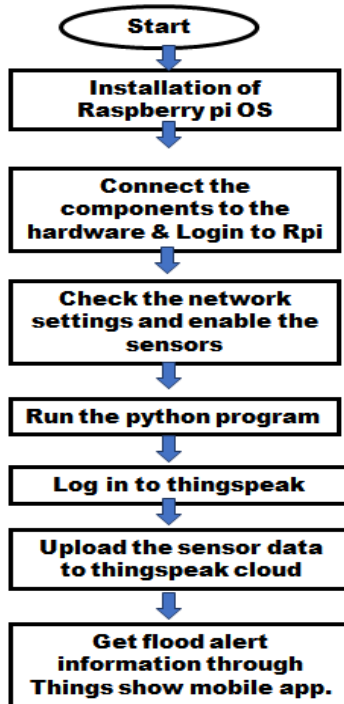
Start

Installation of Raspberry pi OS

Connect the components to the hardware & Login to Rpi

Check the network settings and enable the sensors

Run the python program

Log in to thingspeak

Upload the sensor data to thingspeak cloud

Get flood alert information through Things show mobile app.